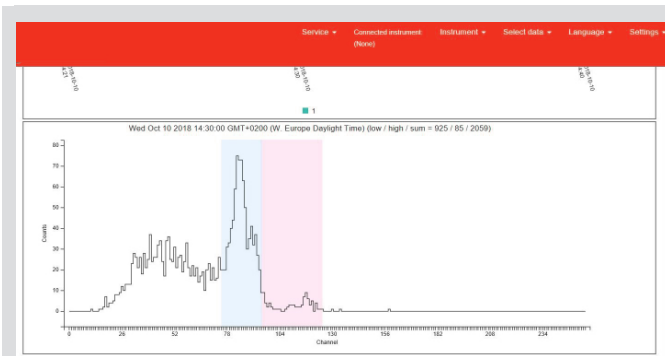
Service ▾ Connected instrument (None) Instrument ▾ Select data ▾ Language ▾ Settings ▾

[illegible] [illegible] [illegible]

1

Wed Oct 10 2018 14:30:00 GMT+0200 (W. Europe Daylight Time) (low / high / sum = 925 / 85 / 2059)

80
70
60
50
40
30
20
10
0

Counts

0 26 52 78 104 130 156 182 208 234

Channel